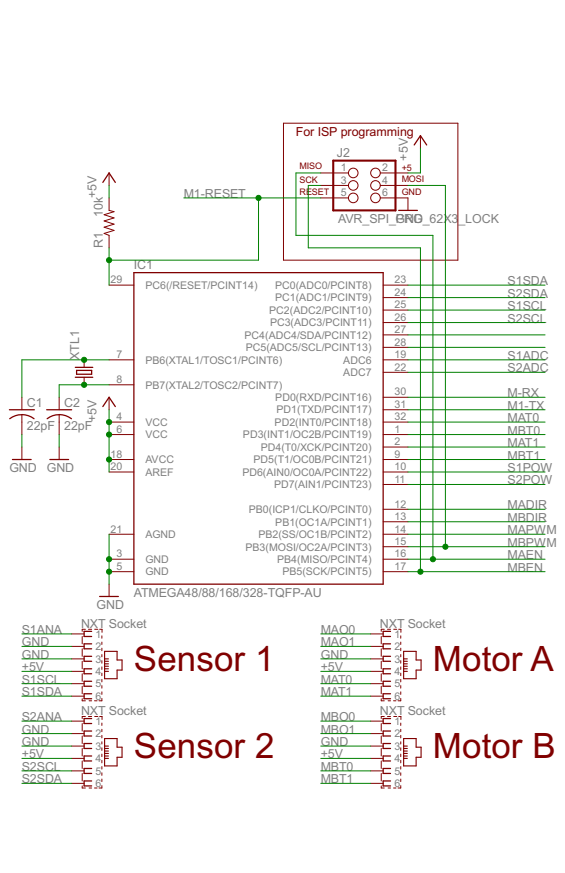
For ISP programming
J2
+5V
MISO 1 2 +5
SCK 3 4 MOSI
RESET 5 6 GND
AVR_SPI_PRG_6 2X3_LOCK
M1-RESET
+5V
10k
R1
IC1
29 PC6(/RESET/PCINT14)
XTL1
7 PB6(XTAL1/TOSC1/PCINT6)
8 PB7(XTAL2/TOSC2/PCINT7)
C1 C2
22pF 22pF
GND GND
+5V
4 VCC
6 VCC
18 AVCC
20 AREF
21 AGND
3 GND
5 GND
GND
PC0(ADC0/PCINT8) 23 S1SDA
PC1(ADC1/PCINT9) 24 S2SDA
PC2(ADC2/PCINT10) 25 S1SCL
PC3(ADC3/PCINT11) 26 S2SCL
PC4(ADC4/SDA/PCINT12) 27
PC5(ADC5/SCL/PCINT13) 28
ADC6 19 S1ADC
ADC7 22 S2ADC
PD0(RXD/PCINT16) 30 M-RX
PD1(TXD/PCINT17) 31 M1-TX
PD2(INT0/PCINT18) 32 MAT0
PD3(INT1/OC2B/PCINT19) 1 MAT1
PD4(T0/XCK/PCINT20) 2 MBT1
PD5(T1/OC0B/PCINT21) 9 S1POW
PD6(AIN0/OC0A/PCINT22) 10 S2POW
PD7(AIN1/PCINT23) 11
PB0(ICP1/CLKO/PCINT0) 12 MADIR
PB1(OC1A/PCINT1) 13 MBDIR
PB2(SS/OC1B/PCINT2) 14 MAPWM
PB3(MOSI/OC2A/PCINT3) 15 MBPWM
PB4(MISO/PCINT4) 16 MAEN
PB5(SCK/PCINT5) 17 MBEN
ATMEGA48/88/168/328-TQFP-AU
S1ANA
GND
GND
+5V
S1SCL
S1SDA
NXT Socket
Sensor 1
MAO0
MAO1
GND
+5V
MAT0
MAT1
NXT Socket
Motor A
S2ANA
GND
GND
+5V
S2SCL
S2SDA
NXT Socket
Sensor 2
MBO0
MBO1
GND
+5V
MBT0
MBT1
NXT Socket
Motor B